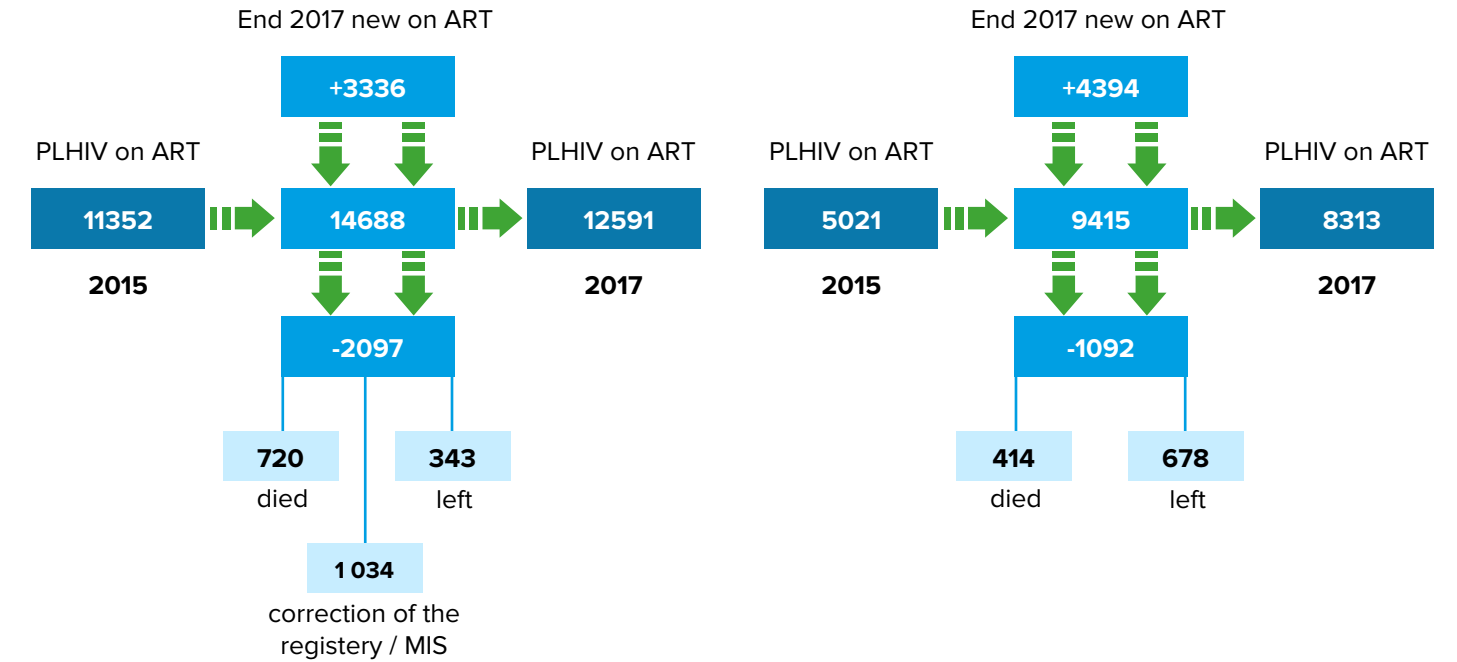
End 2017 new on ART

+3336

PLHIV on ART

11352

2015

14688

PLHIV on ART

12591

2017

-2097

720
died

343
left

1 034
correction of the registery / MIS

End 2017 new on ART

+4394

PLHIV on ART

5021

2015

9415

PLHIV on ART

8313

2017

-1092

414
died

678
left